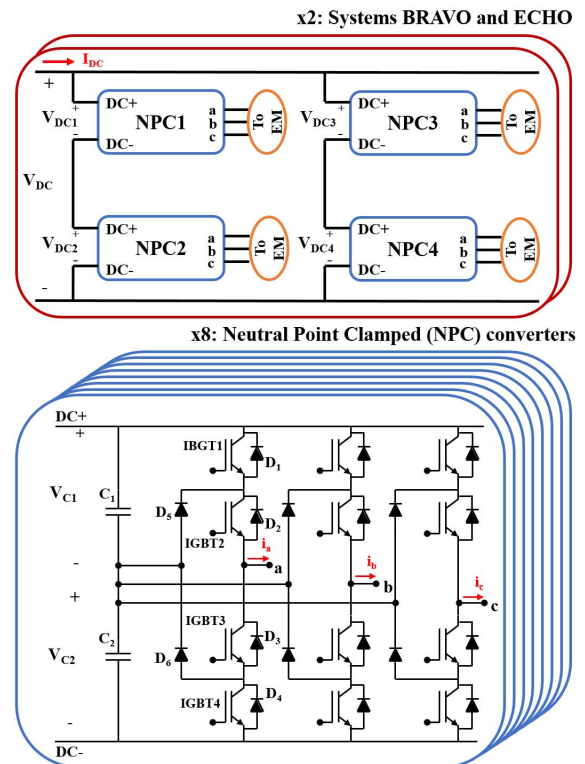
x2: Systems BRAVO and ECHO

$I_{DC}$

+

$V_{DC1}$

+

-

DC+

NPC1

DC-

a
b
c

To EM

$V_{DC3}$

+

-

DC+

NPC3

DC-

a
b
c

To EM

$V_{DC}$

+

$V_{DC2}$

-

DC+

NPC2

DC-

a
b
c

To EM

+

$V_{DC4}$

-

DC+

NPC4

DC-

a
b
c

To EM

-

x8: Neutral Point Clamped (NPC) converters

DC+

+

$V_{C1}$

$C_1$

IBGT1

$D_1$

$D_5$

$D_2$

IGBT2

$i_a$

a

-

$i_b$

b

+

$i_c$

c

IGBT3

$D_3$

$C_2$

$V_{C2}$

$D_6$

IGBT4

$D_4$

-

DC-